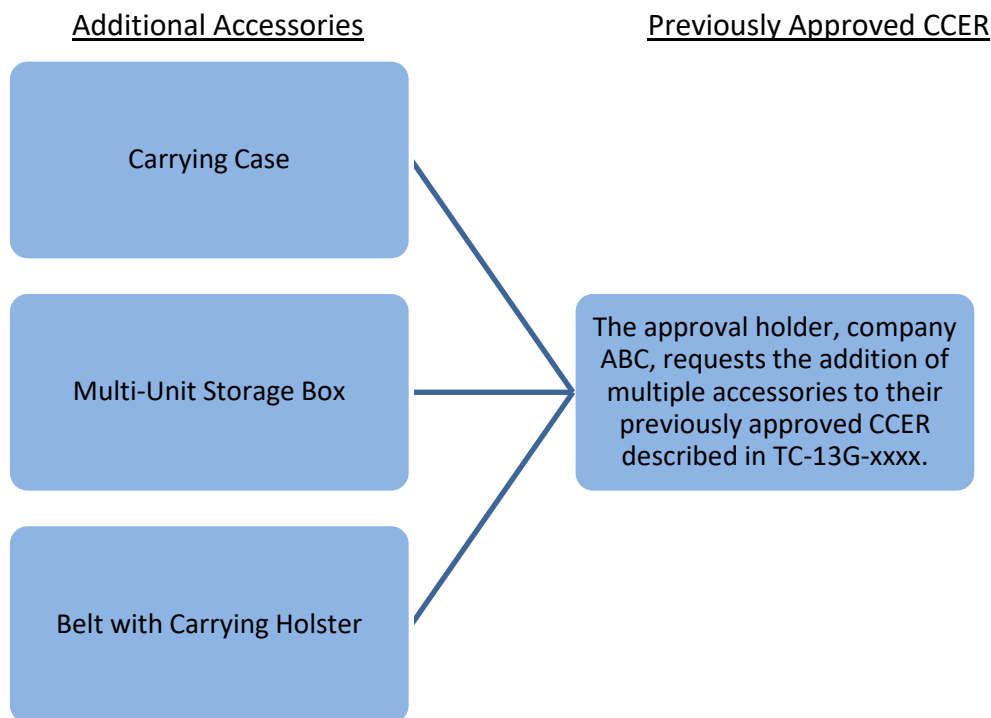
Additional Accessories

Previously Approved CCER

Carrying Case

Multi-Unit Storage Box

Belt with Carrying Holster

The approval holder, company ABC, requests the addition of multiple accessories to their previously approved CCER described in TC-13G-xxxx.